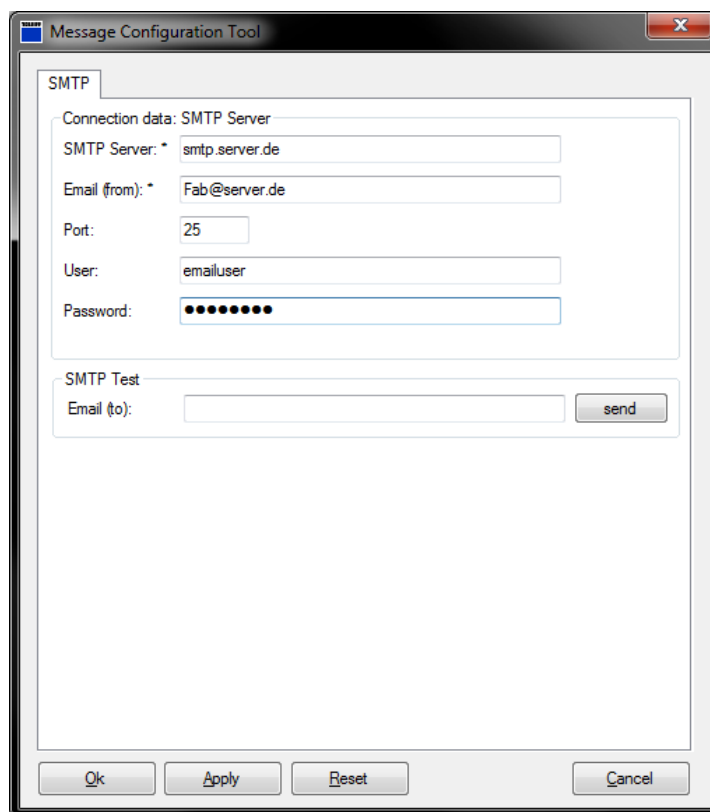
Message Configuration Tool

SMTP

Connection data: SMTP Server

SMTP Server: * smtp.server.de

Email (from): * Fab@server.de

Port: 25

User: emailuser

Password: ●●●●●●●●●

SMTP Test

Email (to):

send

Ok

Apply

Reset

Cancel